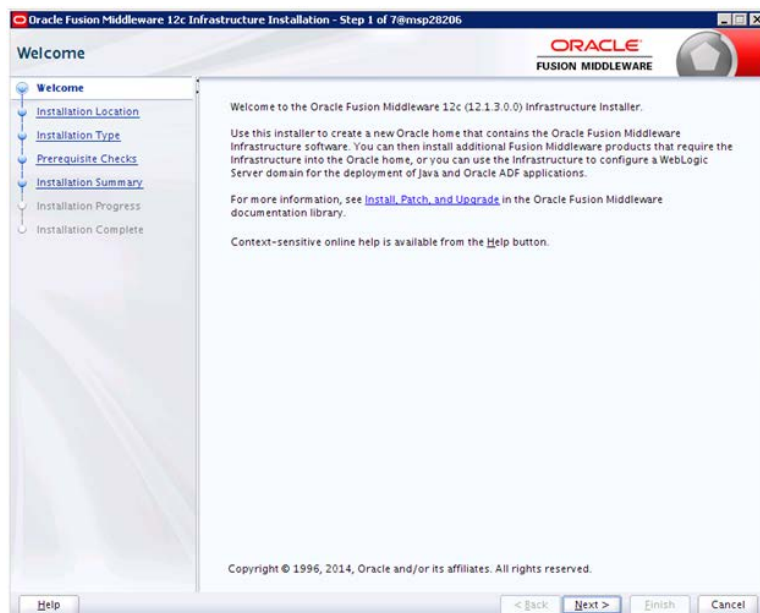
Oracle Fusion Middleware 12c Infrastructure Installation - Step 1 of 7@msp28206

Welcome

ORACLE
FUSION MIDDLEWARE

Welcome
Installation Location
Installation Type
Prerequisite Checks
Installation Summary
Installation Progress
Installation Complete

Welcome to the Oracle Fusion Middleware 12c (12.1.3.0.0) Infrastructure Installer.

Use this installer to create a new Oracle home that contains the Oracle Fusion Middleware Infrastructure software. You can then install additional Fusion Middleware products that require the Infrastructure into the Oracle home, or you can use the Infrastructure to configure a WebLogic Server domain for the deployment of Java and Oracle ADF applications.

For more information, see Install, Patch, and Upgrade in the Oracle Fusion Middleware documentation library.

Context-sensitive online help is available from the Help button.

Copyright © 1996, 2014, Oracle and/or its affiliates. All rights reserved.

Help

< Back

Next >

Finish

Cancel